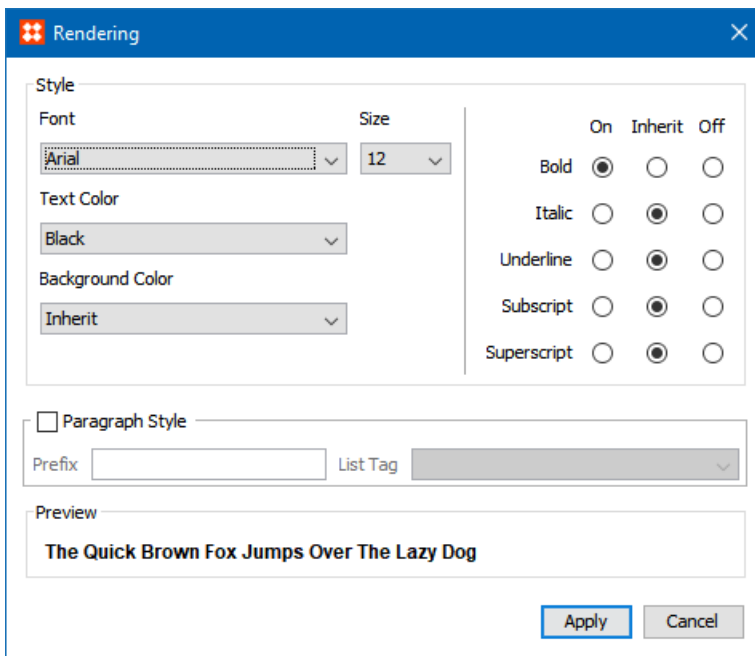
Rendering

Style

Font

Arial

Size

12

Text Color

Black

Background Color

Inherit

On Inherit Off

Bold

Italic

Underline

Subscript

Superscript

Paragraph Style

Prefix

List Tag

Preview

The Quick Brown Fox Jumps Over The Lazy Dog

Apply

Cancel